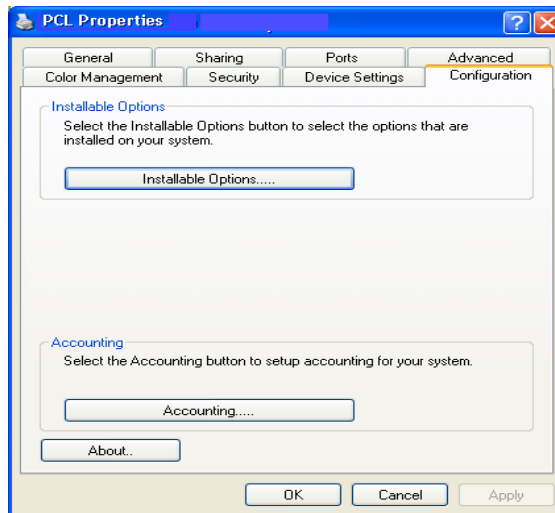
PCL Properties

General
Sharing
Ports
Advanced
Color Management
Security
Device Settings
Configuration

Installable Options
Select the Installable Options button to select the options that are installed on your system.

Installable Options.....

Accounting
Select the Accounting button to setup accounting for your system.

Accounting.....

About..

OK
Cancel
Apply